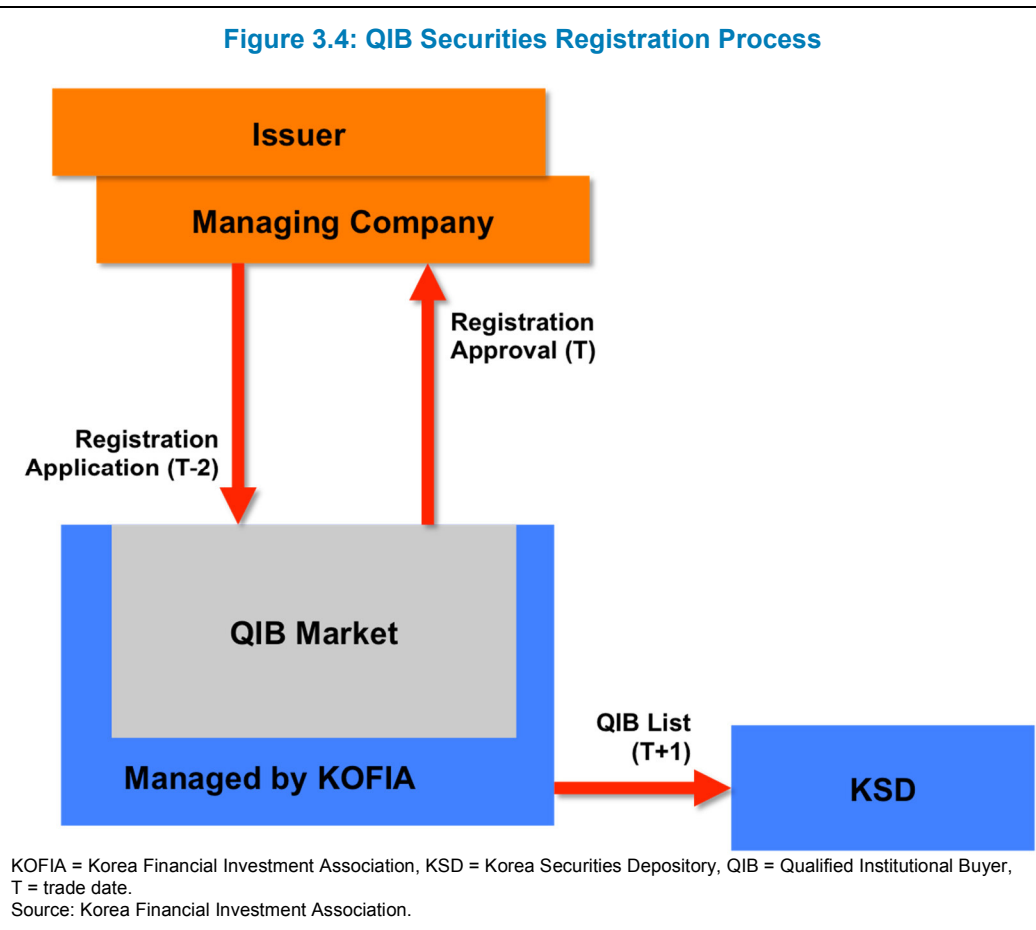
Figure 3.4: QIB Securities Registration Process

Issuer

Managing Company

Registration Approval (T)

Registration Application (T-2)

QIB Market

Managed by KOFIA

QIB List (T+1)

KSD

KOFIA = Korea Financial Investment Association, KSD = Korea Securities Depository, QIB = Qualified Institutional Buyer, T = trade date.
Source: Korea Financial Investment Association.